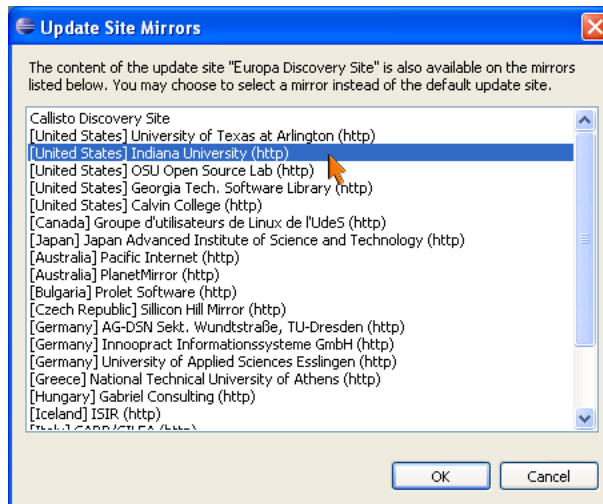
Update Site Mirrors

The content of the update site "Europa Discovery Site" is also available on the mirrors listed below. You may choose to select a mirror instead of the default update site.

Callisto Discovery Site
[United States] University of Texas at Arlington (http)
[United States] Indiana University (http)
[United States] OSU Open Source Lab (http)
[United States] Georgia Tech. Software Library (http)
[United States] Calvin College (http)
[Canada] Groupe d'utilisateurs de Linux de l'UdeS (http)
[Japan] Japan Advanced Institute of Science and Technology (http)
[Australia] Pacific Internet (http)
[Australia] PlanetMirror (http)
[Bulgaria] Prolet Software (http)
[Czech Republic] Sillicon Hill Mirror (http)
[Germany] AG-DSN Sekt. Wundtstraße, TU-Dresden (http)
[Germany] Innopract Informationssysteme GmbH (http)
[Germany] University of Applied Sciences Esslingen (http)
[Greece] National Technical University of Athens (http)
[Hungary] Gabriel Consulting (http)
[Iceland] ISIR (http)
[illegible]

OK Cancel